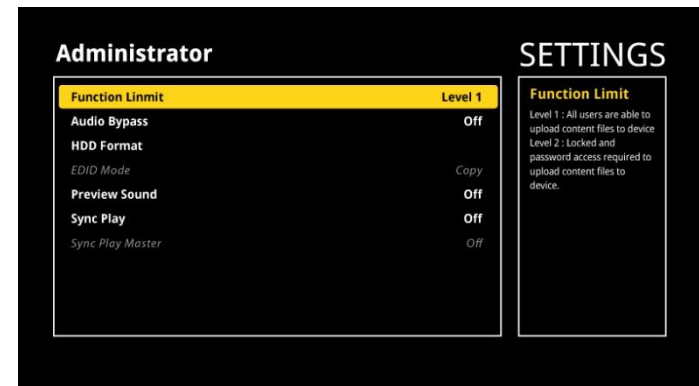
Administrator

SETTINGS

| | |
|---|---|
| Function Linmit | Level 1 |
| Audio Bypass | Off |
| HDD Format | |
| EDID Mode | Copy |
| Preview Sound | Off |
| Sync Play | Off |
| Sync Play Master | Off |

Function Limit

Level 1 : All users are able to upload content files to device
Level 2 : Locked and password access required to upload content files to device.